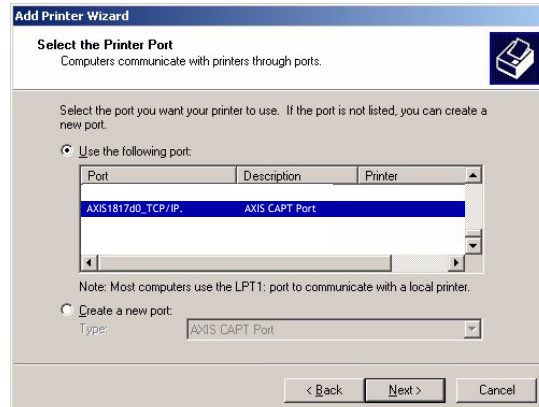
Add Printer Wizard

Select the Printer Port
Computers communicate with printers through ports.

Select the port you want your printer to use. If the port is not listed, you can create a new port.

Use the following port:

| Port | Description | Printer |
|---|---|---|
| AXIS1817d0_TCP/IP. | AXIS CAPT Port | |

Note: Most computers use the LPT1: port to communicate with a local printer.

Create a new port:
Type: AXIS CAPT Port

< Back Next > Cancel